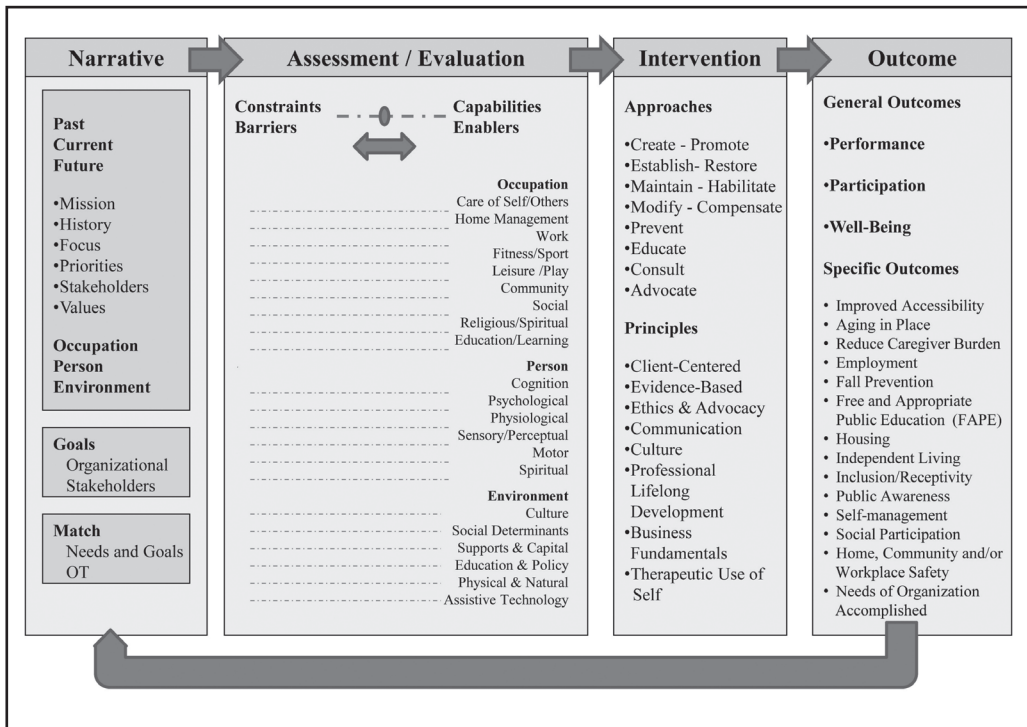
Narrative

Past
Current
Future

•Mission
•History
•Focus
•Priorities
•Stakeholders
•Values

Occupation
Person
Environment

Goals
Organizational
Stakeholders

Match
Needs and Goals
OT

Assessment / Evaluation

Constraints
Barriers

Capabilities
Enablers

Occupation
Care of Self/Others
Home Management
Work
Fitness/Sport
Leisure /Play
Community
Social
Religious/Spiritual
Education/Learning

Person
Cognition
Psychological
Physiological
Sensory/Perceptual
Motor
Spiritual

Environment
Culture
Social Determinants
Supports & Capital
Education & Policy
Physical & Natural
Assistive Technology

Intervention

Approaches

•Create - Promote
•Establish- Restore
•Maintain - Habilitate
•Modify - Compensate
•Prevent
•Educate
•Consult
•Advocate

Principles

•Client-Centered
•Evidence-Based
•Ethics & Advocacy
•Communication
•Culture
•Professional Lifelong Development
•Business Fundamentals
•Therapeutic Use of Self

Outcome

General Outcomes

•Performance

•Participation

•Well-Being

Specific Outcomes

• Improved Accessibility
• Aging in Place
• Reduce Caregiver Burden
• Employment
• Fall Prevention
• Free and Appropriate Public Education (FAPE)
• Housing
• Independent Living
• Inclusion/Receptivity
• Public Awareness
• Self-management
• Social Participation
• Home, Community and/or Workplace Safety
• Needs of Organization Accomplished